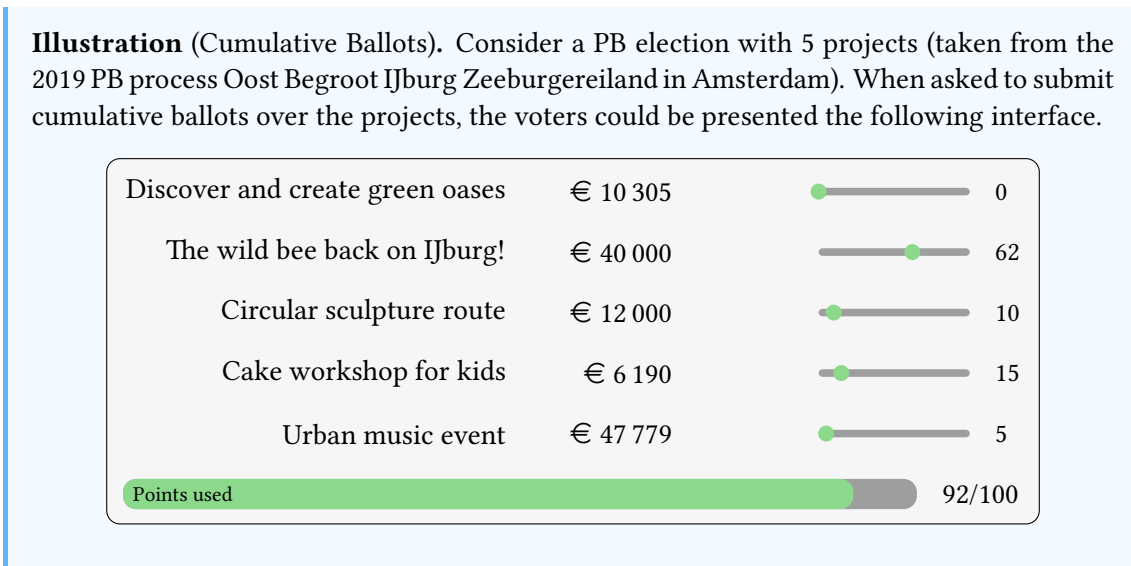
**Illustration** (Cumulative Ballots)**.** Consider a PB election with 5 projects (taken from the 2019 PB process Oost Begroot IJburg Zeeburgereiland in Amsterdam). When asked to submit cumulative ballots over the projects, the voters could be presented the following interface.

| | | |
|---|---|---|
| Discover and create green oases | € 10 305 | 0 |
| The wild bee back on IJburg! | € 40 000 | 62 |
| Circular sculpture route | € 12 000 | 10 |
| Cake workshop for kids | € 6 190 | 15 |
| Urban music event | € 47 779 | 5 |

Points used 92/100